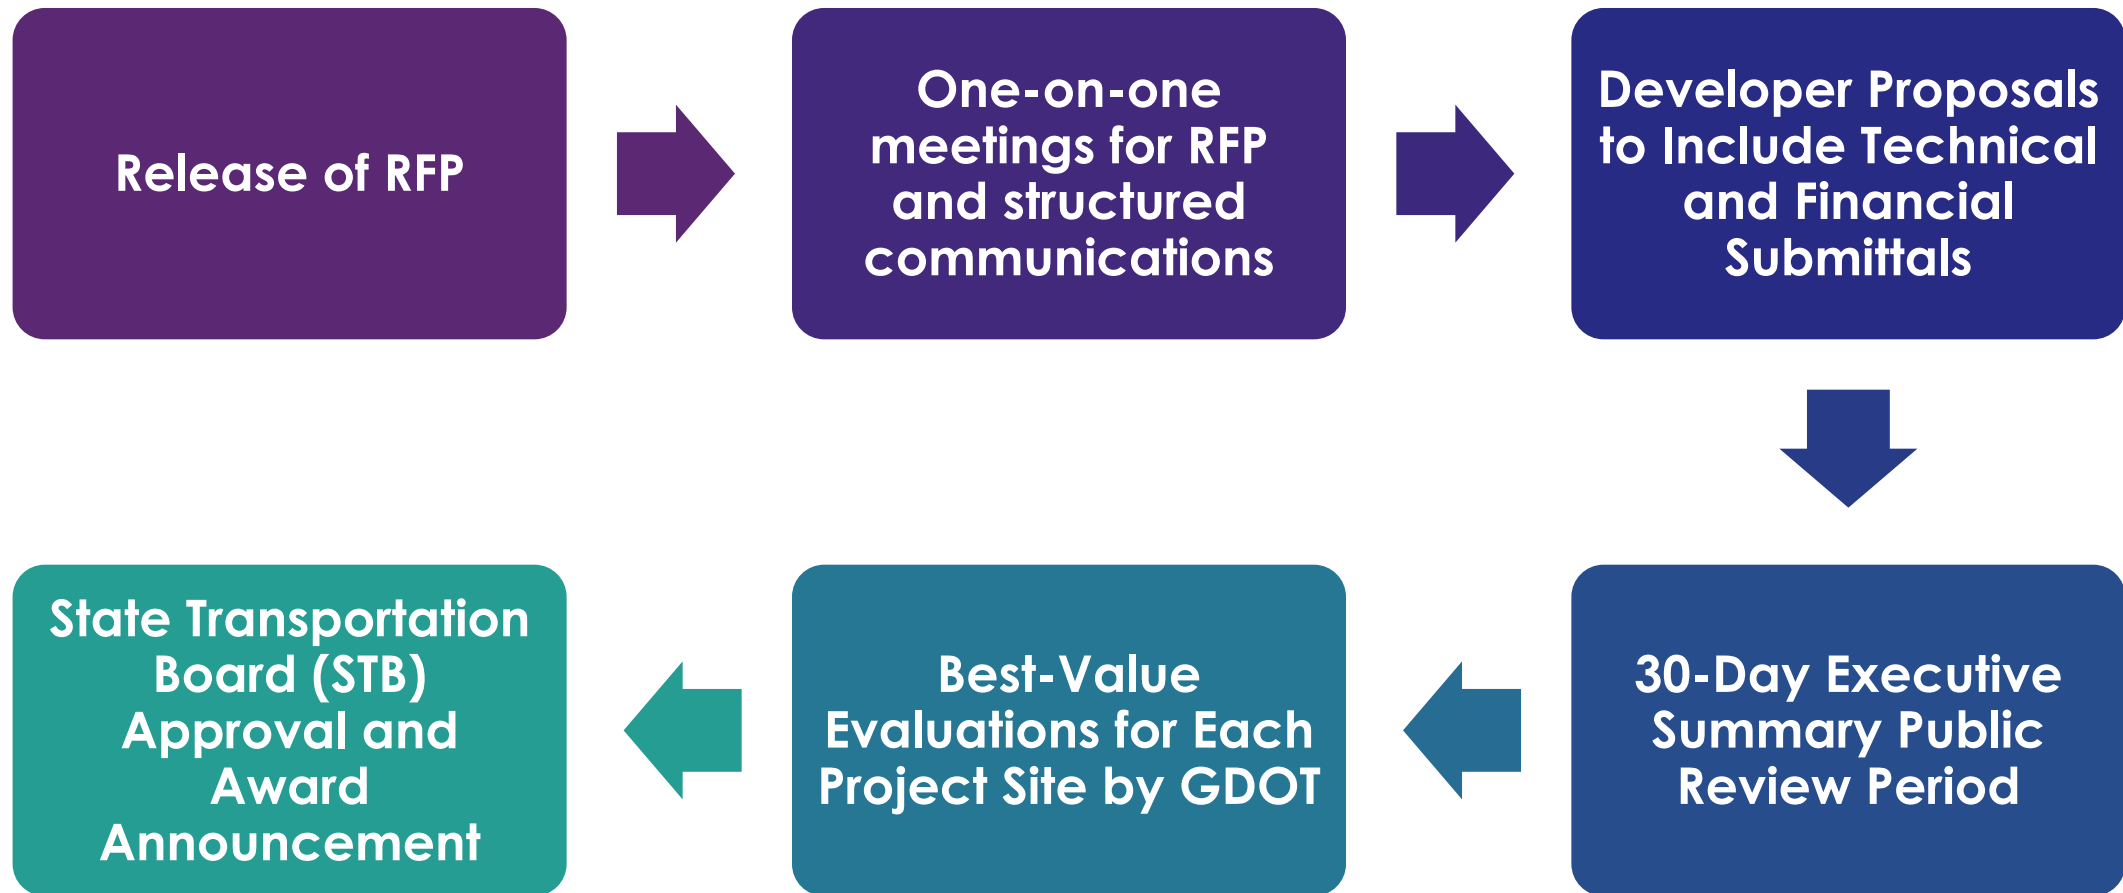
Release of RFP

One-on-one meetings for RFP and structured communications

Developer Proposals to Include Technical and Financial Submittals

30-Day Executive Summary Public Review Period

Best-Value Evaluations for Each Project Site by GDOT

State Transportation Board (STB) Approval and Award Announcement